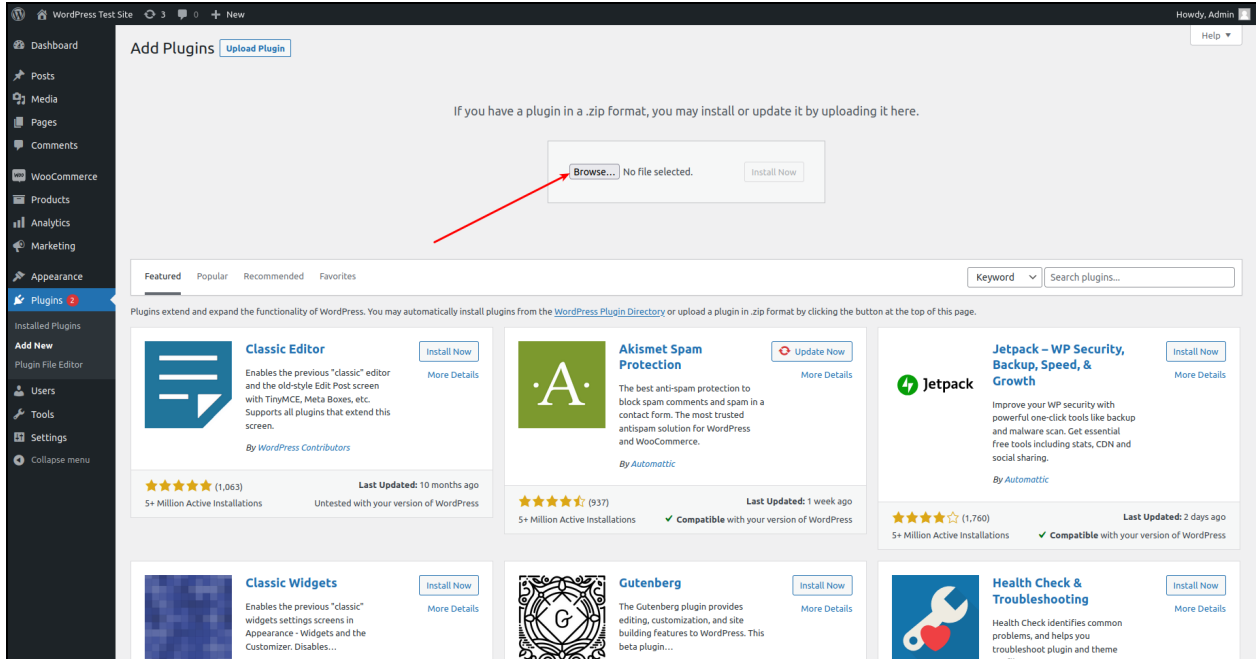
WordPress Test Site 3 0 + New
Howdy, Admin

Dashboard
Posts
Media
Pages
Comments
WooCommerce
Products
Analytics
Marketing
Appearance
Plugins 2
Installed Plugins
Add New
Plugin File Editor
Users
Tools
Settings
Collapse menu

Add Plugins Upload Plugin
Help ▼

If you have a plugin in a .zip format, you may install or update it by uploading it here.

Browse... No file selected. Install Now

Featured Popular Recommended Favorites
Keyword Search plugins...

Plugins extend and expand the functionality of WordPress. You may automatically install plugins from the WordPress Plugin Directory or upload a plugin in .zip format by clicking the button at the top of this page.

Classic Editor
Install Now
More Details
Enables the previous "classic" editor and the old-style Edit Post screen with TinyMCE, Meta Boxes, etc. Supports all plugins that extend this screen.
By WordPress Contributors
(1,063)
Last Updated: 10 months ago
5+ Million Active Installations
Untested with your version of WordPress

Akismet Spam Protection
Update Now
More Details
The best anti-spam protection to block spam comments and spam in a contact form. The most trusted antispam solution for WordPress and WooCommerce.
By Automattic
(937)
Last Updated: 1 week ago
5+ Million Active Installations
Compatible with your version of WordPress

Jetpack – WP Security, Backup, Speed, & Growth
Install Now
More Details
Jetpack
Improve your WP security with powerful one-click tools like backup and malware scan. Get essential free tools including stats, CDN and social sharing.
By Automattic
(1,760)
Last Updated: 2 days ago
5+ Million Active Installations
Compatible with your version of WordPress

Classic Widgets
Install Now
More Details
Enables the previous "classic" widgets settings screens in Appearance - Widgets and the Customizer. Disables...

Gutenberg
Install Now
More Details
The Gutenberg plugin provides editing, customization, and site building features to WordPress. This beta plugin...

Health Check & Troubleshooting
Install Now
More Details
Health Check identifies common problems, and helps you troubleshoot plugin and theme